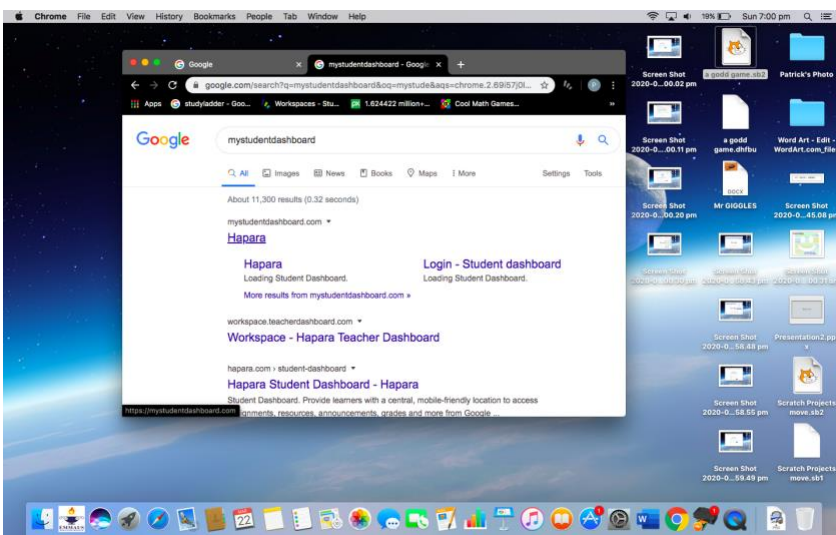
Chrome File Edit View History Bookmarks People Tab Window Help

19% Sun 7:00 pm

Google

mystudentdashboard - Google

google.com/search?q=mystudentdashboard&oq=mystude&aqs=chrome.2.69i57j0l...

Apps studyladder - Goo... Workspaces - Stu... 1.624422 million÷... Cool Math Games...

Google

mystudentdashboard

All Images News Books Maps More Settings Tools

About 11,300 results (0.32 seconds)

mystudentdashboard.com

Hapara

Hapara
Loading Student Dashboard.

Login - Student dashboard
Loading Student Dashboard.

More results from mystudentdashboard.com »

workspace.teacherdashboard.com

Workspace - Hapara Teacher Dashboard

hapara.com › student-dashboard

Hapara Student Dashboard - Hapara

Student Dashboard. Provide learners with a central, mobile-friendly location to access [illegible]gnments, resources, announcements, grades and more from Google ...

https://mystudentdashboard.com

Screen Shot 2020-0....00.02 pm

a godd game.sb2

Patrick's Photo

Screen Shot 2020-0....00.11 pm

a godd game.dhfbu

Word Art - Edit - WordArt.com_file

Screen Shot 2020-0....00.20 pm

DOCX

Mr GIGGLES

Screen Shot 2020-0...45.08 pm

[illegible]

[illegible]

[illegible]

Screen Shot 2020-0...58.48 pm

Presentation2.pp

Screen Shot 2020-0...58.55 pm

Scratch Projects move.sb2

Screen Shot 2020-0...59.49 pm

Scratch Projects move.sb1

22